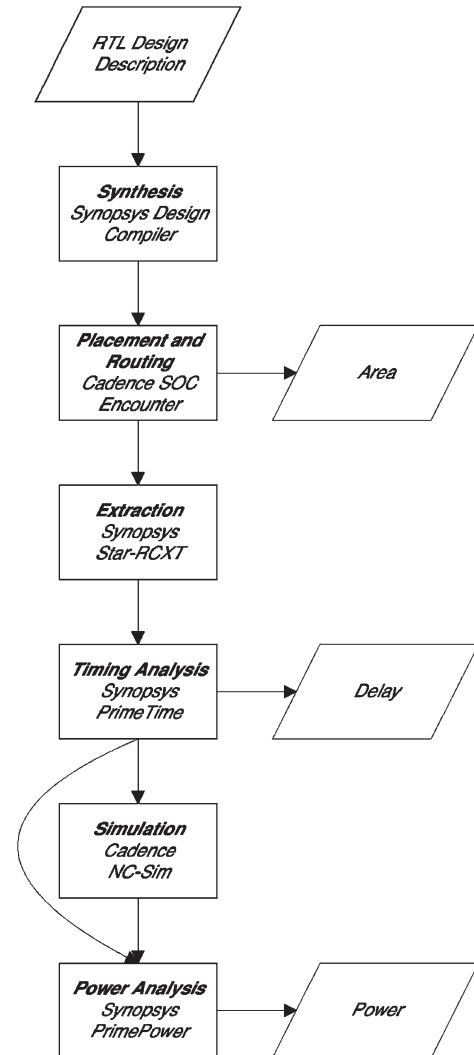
RTL Design Description

Synthesis
Synopsys Design Compiler

Placement and Routing
Cadence SOC Encounter

Area

Extraction
Synopsys Star-RCXT

Timing Analysis
Synopsys PrimeTime

Delay

Simulation
Cadence NC-Sim

Power Analysis
Synopsys PrimePower

Power